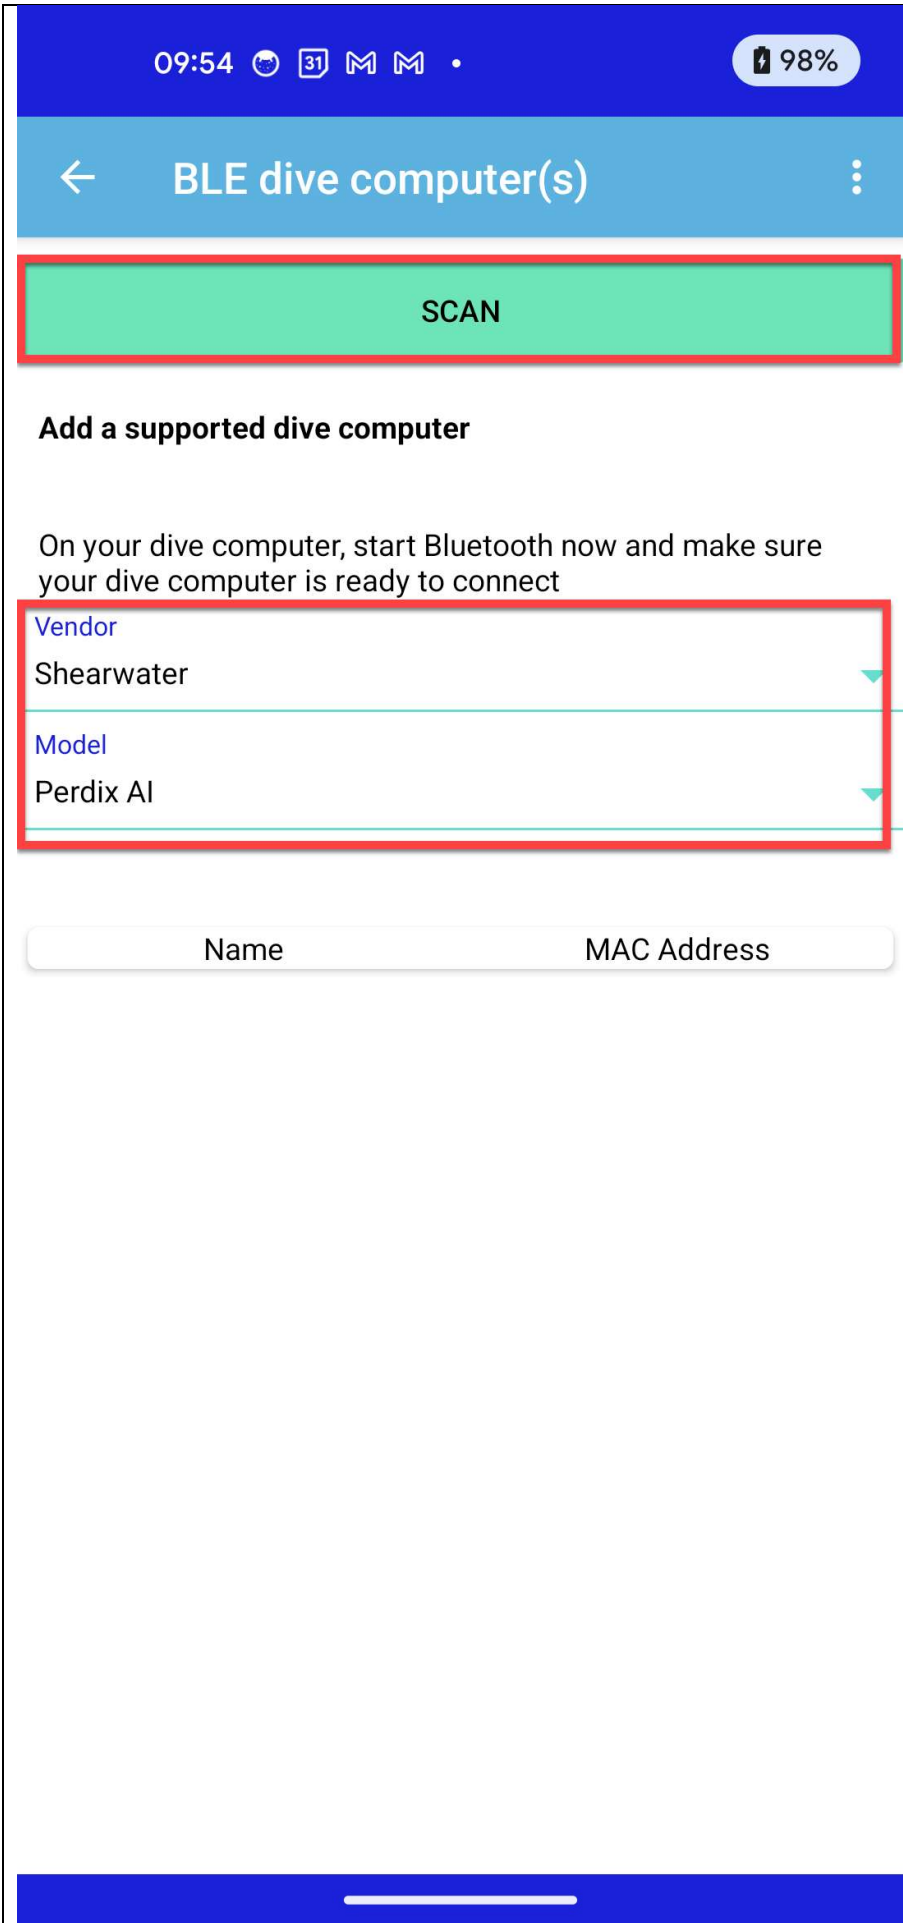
09:54 31 98%

BLE dive computer(s)

SCAN

Add a supported dive computer

On your dive computer, start Bluetooth now and make sure your dive computer is ready to connect

Vendor
Shearwater

Model
Perdix AI

| Name | MAC Address |
|---|---|